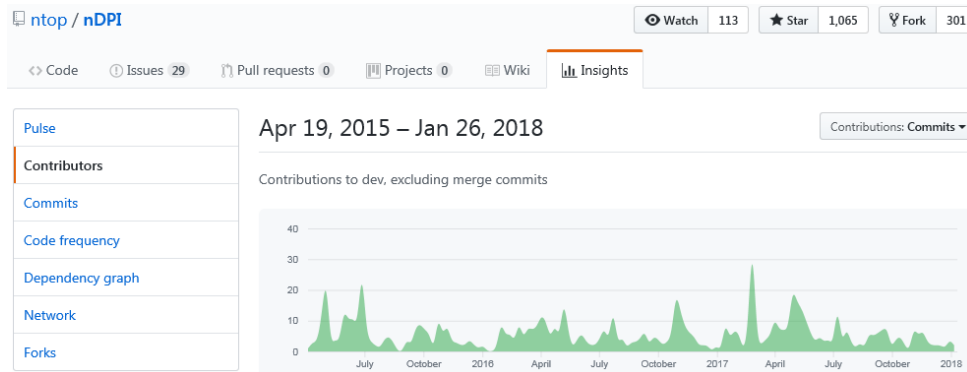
ntop / nDPI

Watch 113 Star 1,065 Fork 301

Code Issues 29 Pull requests 0 Projects 0 Wiki Insights

Pulse
Contributors
Commits
Code frequency
Dependency graph
Network
Forks

Apr 19, 2015 – Jan 26, 2018

Contributions: Commits

Contributions to dev, excluding merge commits

40
30
20
10
0

July October 2016 April July October 2017 April July October 2018